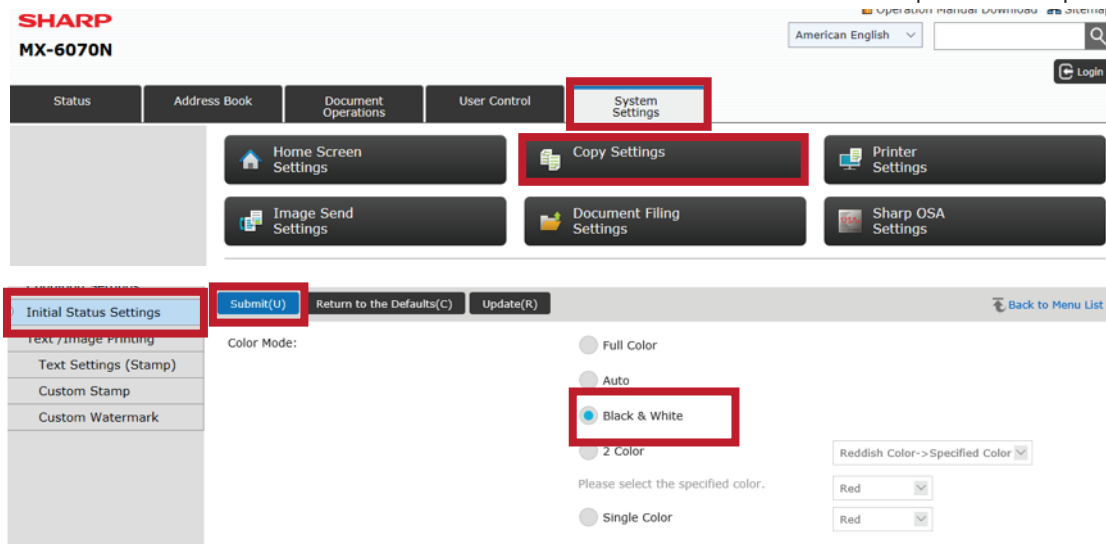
SHARP
MX-6070N

Operation Manual Download Sitema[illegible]

American English

Login

Status
Address Book
Document Operations
User Control
System Settings

Home Screen Settings
Copy Settings
Printer Settings
Image Send Settings
Document Filing Settings
Sharp OSA Settings

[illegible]
Initial Status Settings
Text /Image Printing
Text Settings (Stamp)
Custom Stamp
Custom Watermark

Submit(U)
Return to the Defaults(C)
Update(R)
Back to Menu List

Color Mode:
Full Color
Auto
Black & White
2 Color
Reddish Color->Specified Color
Please select the specified color.
Red
Single Color
Red